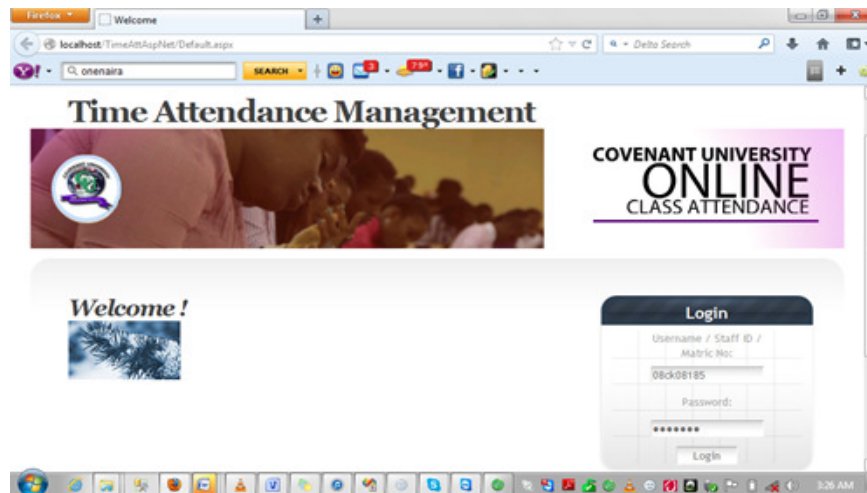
Firefox

Welcome

+

localhost/TimeAttAspNet/Default.aspx

Delta Search

onenaira

SEARCH

3

75°

Time Attendance Management

COVENANT UNIVERSITY
ONLINE
CLASS ATTENDANCE

Welcome !

Login

Username / Staff ID / Matric No:

08ck08185

Password:

•••••••

Login

3:26 AM